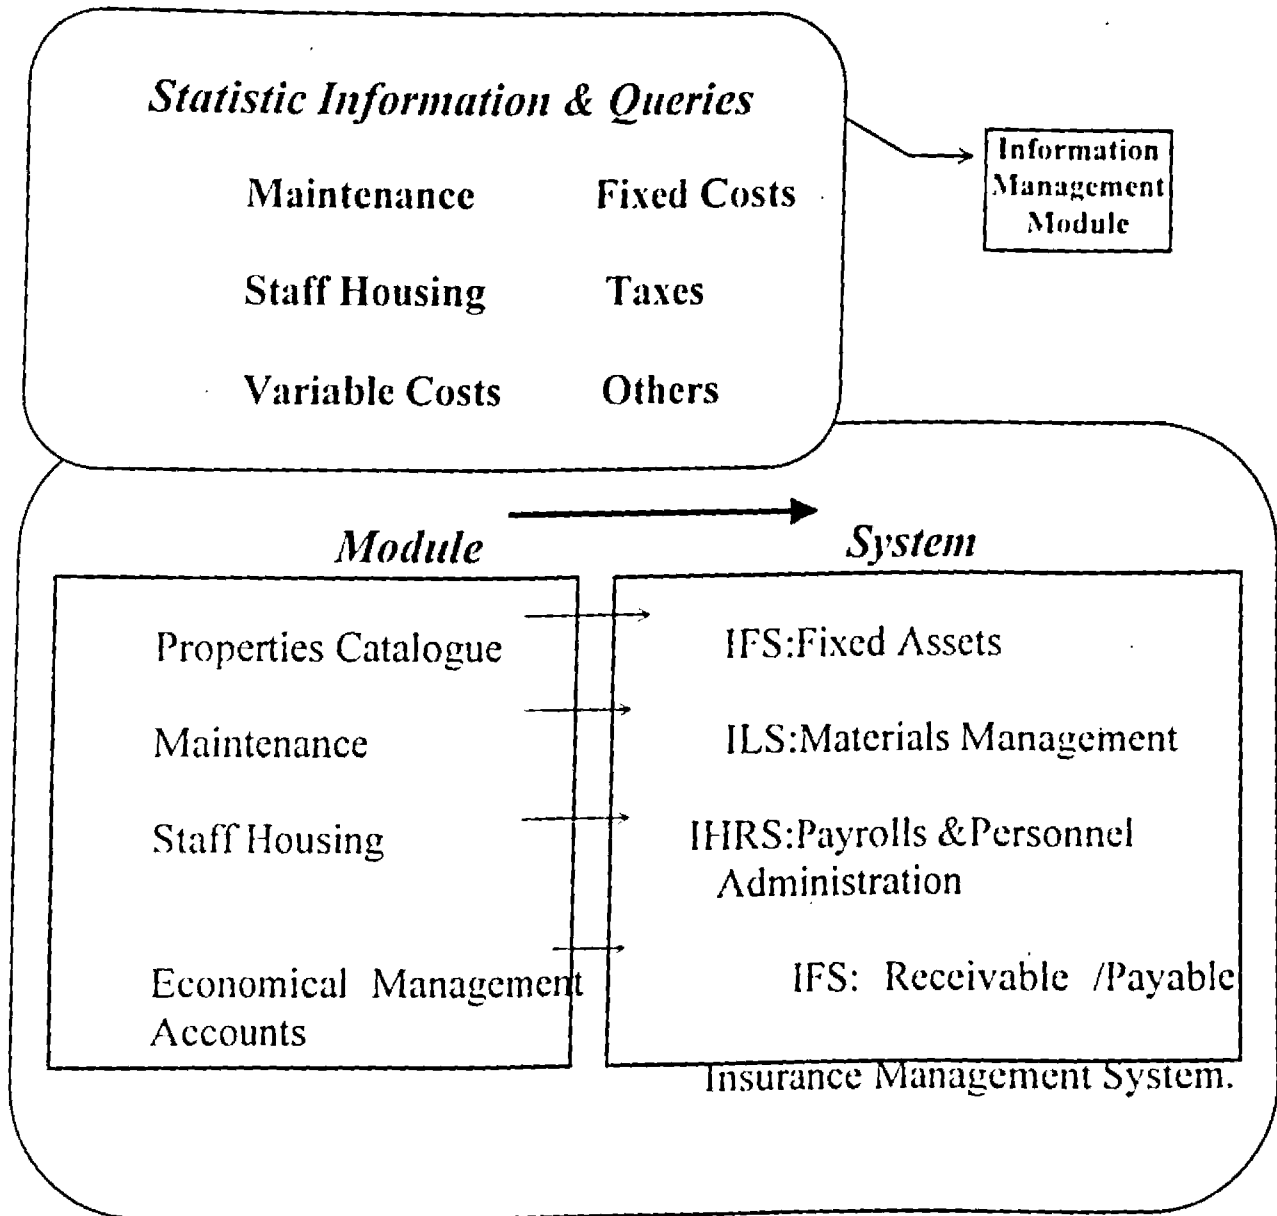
Statistic Information & Queries

Maintenance Fixed Costs

Staff Housing Taxes

Variable Costs Others

Information Management Module

Module

System

Properties Catalogue

Maintenance

Staff Housing

Economical Management Accounts

IFS:Fixed Assets

ILS:Materials Management

IHRS:Payrolls &Personnel Administration

IFS: Receivable /Payable

Insurance Management System.